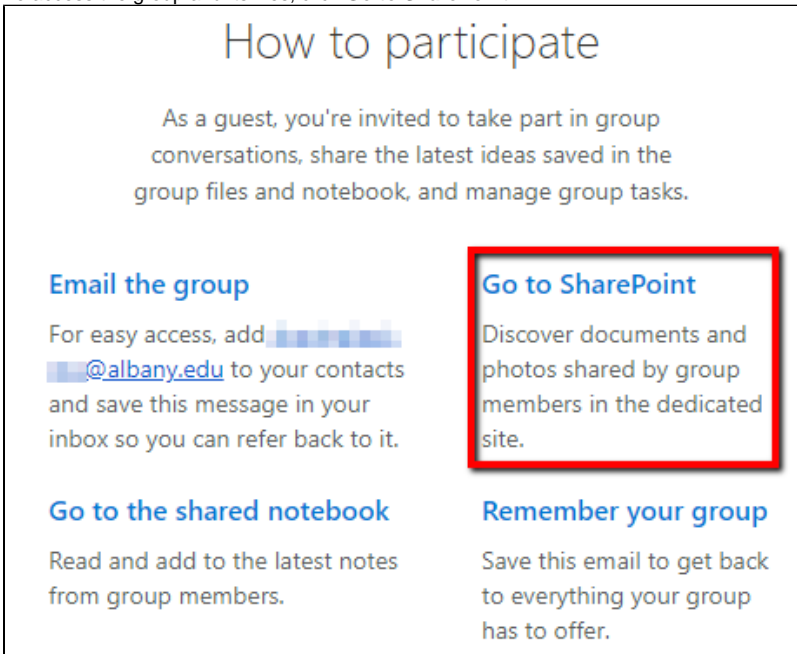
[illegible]

How to participate

As a guest, you're invited to take part in group conversations, share the latest ideas saved in the group files and notebook, and manage group tasks.

Email the group

For easy access, add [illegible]@albany.edu to your contacts and save this message in your inbox so you can refer back to it.

Go to SharePoint

Discover documents and photos shared by group members in the dedicated site.

Go to the shared notebook

Read and add to the latest notes from group members.

Remember your group

Save this email to get back to everything your group has to offer.